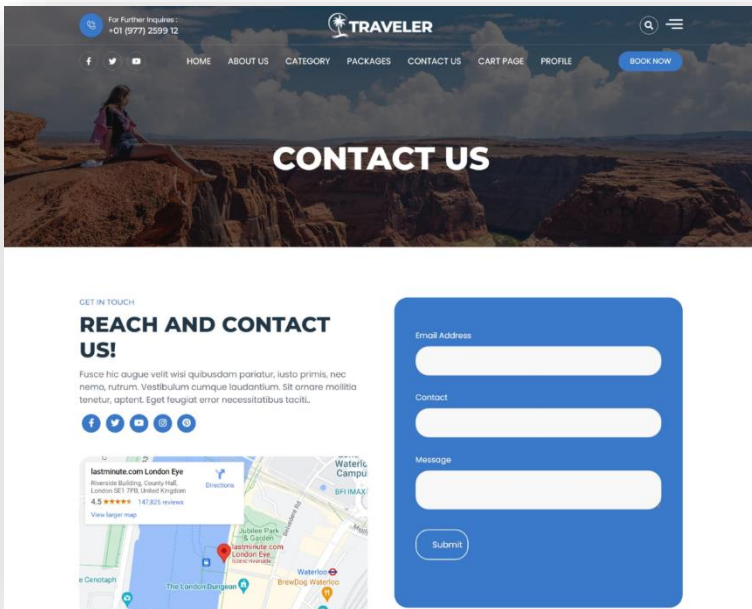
For Further Inquires :
+01 (977) 2599 12

TRAVELER

HOME ABOUT US CATEGORY PACKAGES CONTACT US CART PAGE PROFILE BOOK NOW

CONTACT US

GET IN TOUCH

REACH AND CONTACT US!

Fusce hic augue velit wisi quibusdam pariatur, iusto primis, nec nemo, rutrum. Vestibulum cumque laudantium. Sit ornare mollitia tenetur, aptent. Eget feugiat error necessitatibus taciti..

lastminute.com London Eye
Riverside Building, County Hall, London SE1 7PB, United Kingdom
4.5 ★★★★★ 147,825 reviews
View larger map
Directions

Waterloo Campus
BFI IMAX
Jubilee Park & Garden
lastminute.com London Eye
Cenotaph
The London Dungeon
Waterloo
BrewDog Waterloo

Email Address

Contact

Message

Submit